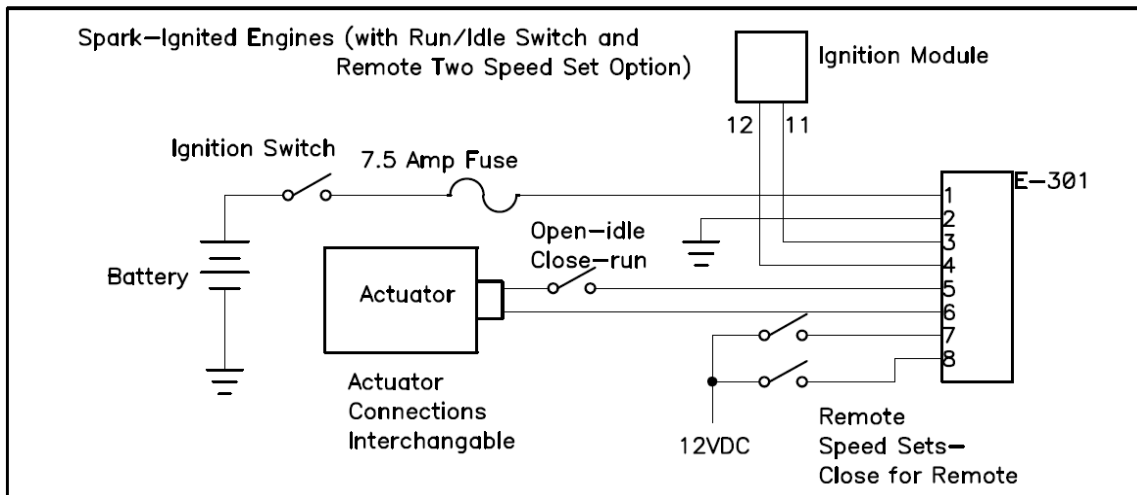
Spark—Ignited Engines (with Run/Idle Switch and Remote Two Speed Set Option)

Ignition Module

12

11

Ignition Switch

7.5 Amp Fuse

E—301

1

2

3

4

5

6

7

8

Open—idle
Close—run

Battery

Actuator

Actuator
Connections
Interchangable

12VDC

Remote
Speed Sets—
Close for Remote